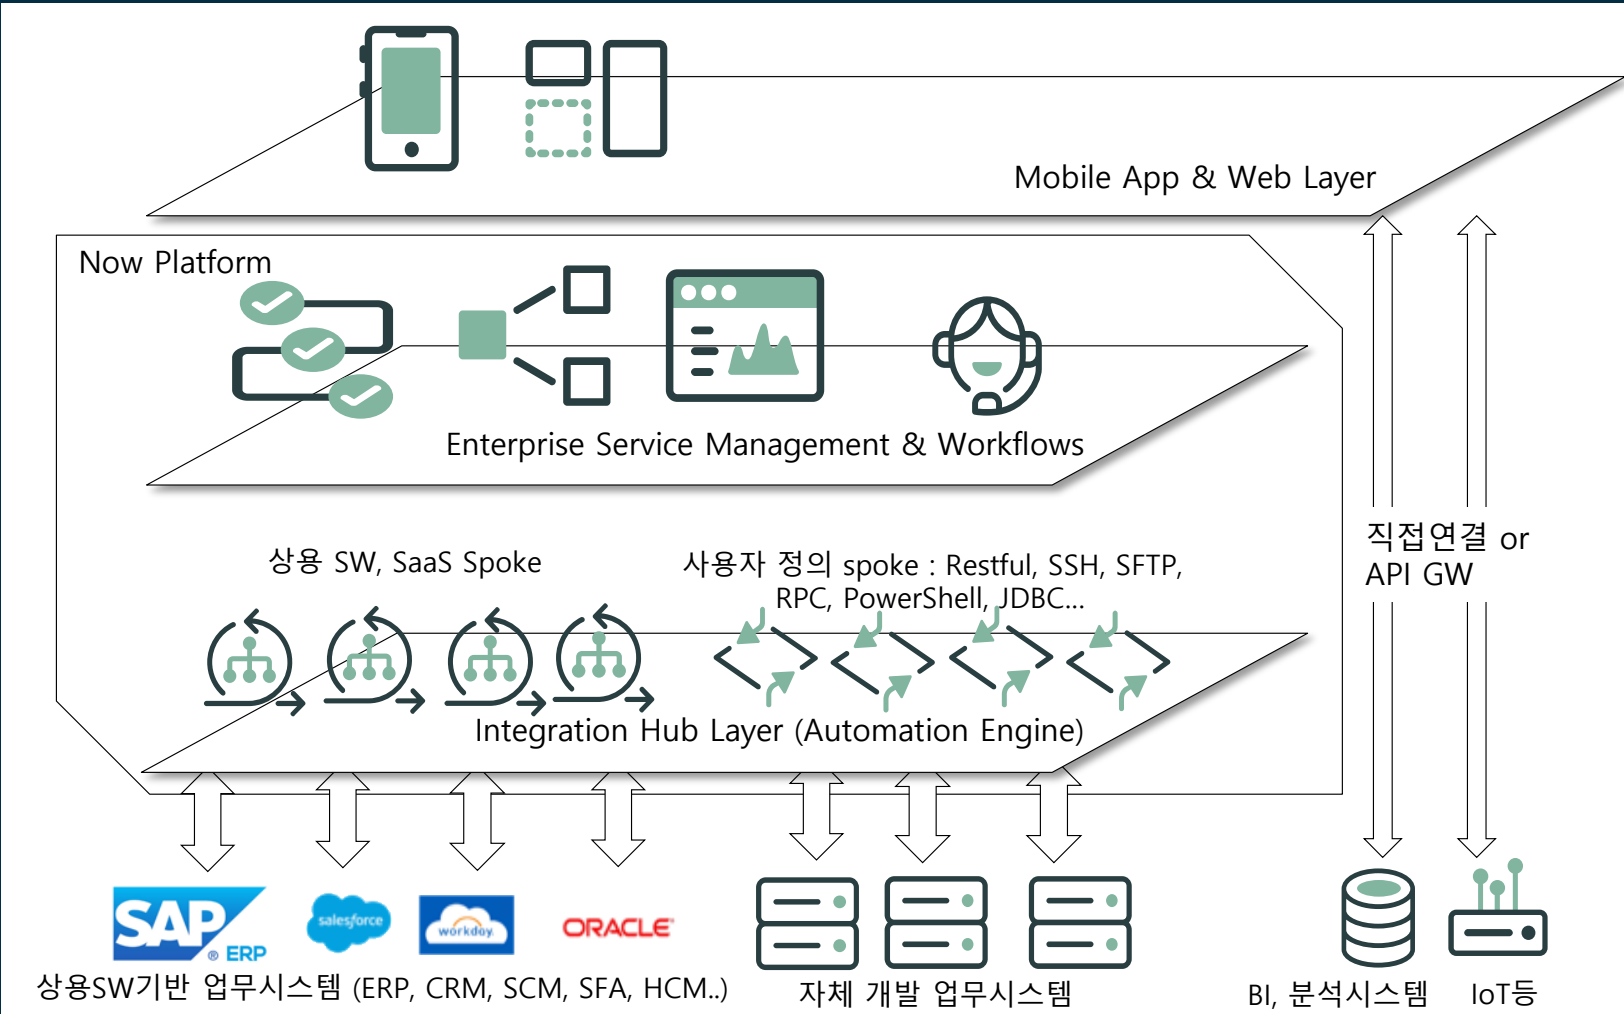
Mobile App & Web Layer

Now Platform

Enterprise Service Management & Workflows

상용 SW, SaaS Spoke

사용자 정의 spoke : Restful, SSH, SFTP, RPC, PowerShell, JDBC...

Integration Hub Layer (Automation Engine)

직접연결 or API GW

SAP ® ERP

salesforce

workday.

ORACLE

상용SW기반 업무시스템 (ERP, CRM, SCM, SFA, HCM..)

자체 개발 업무시스템

BI, 분석시스템

IoT등